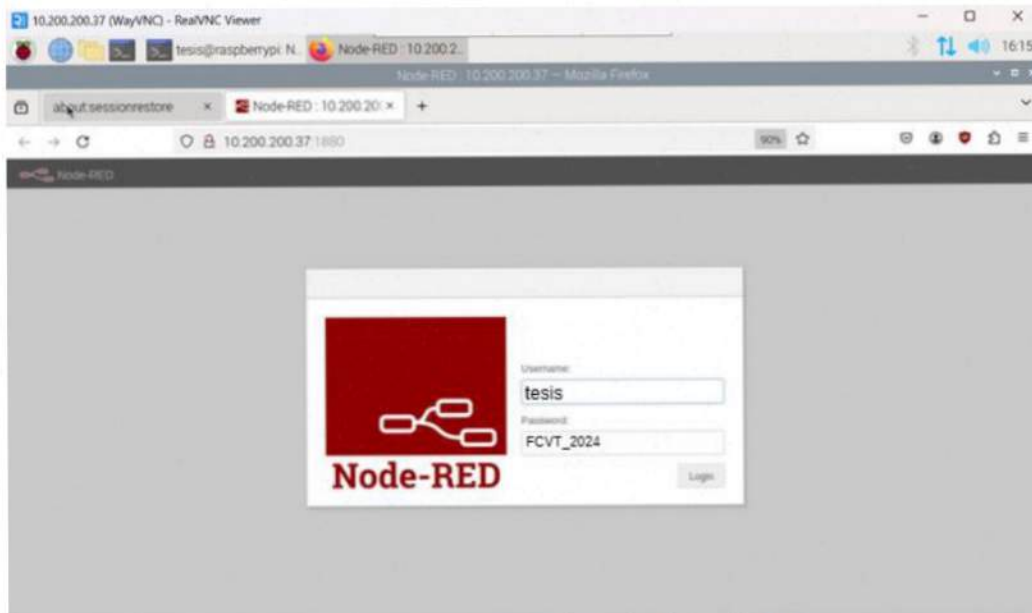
10.200.200.37 (WayVNC) - RealVNC Viewer

tesis@raspberrypi: N... Node-RED : 10.200.2...

16:15

Node-RED : 10.200.200.37 — Mozilla Firefox

about:sessionrestore ×

Node-RED : 10.200.20 ×

+

10.200.200.37:1880

90%

Node-RED

Node-RED

Username:

tesis

Password:

FCVT_2024

Login